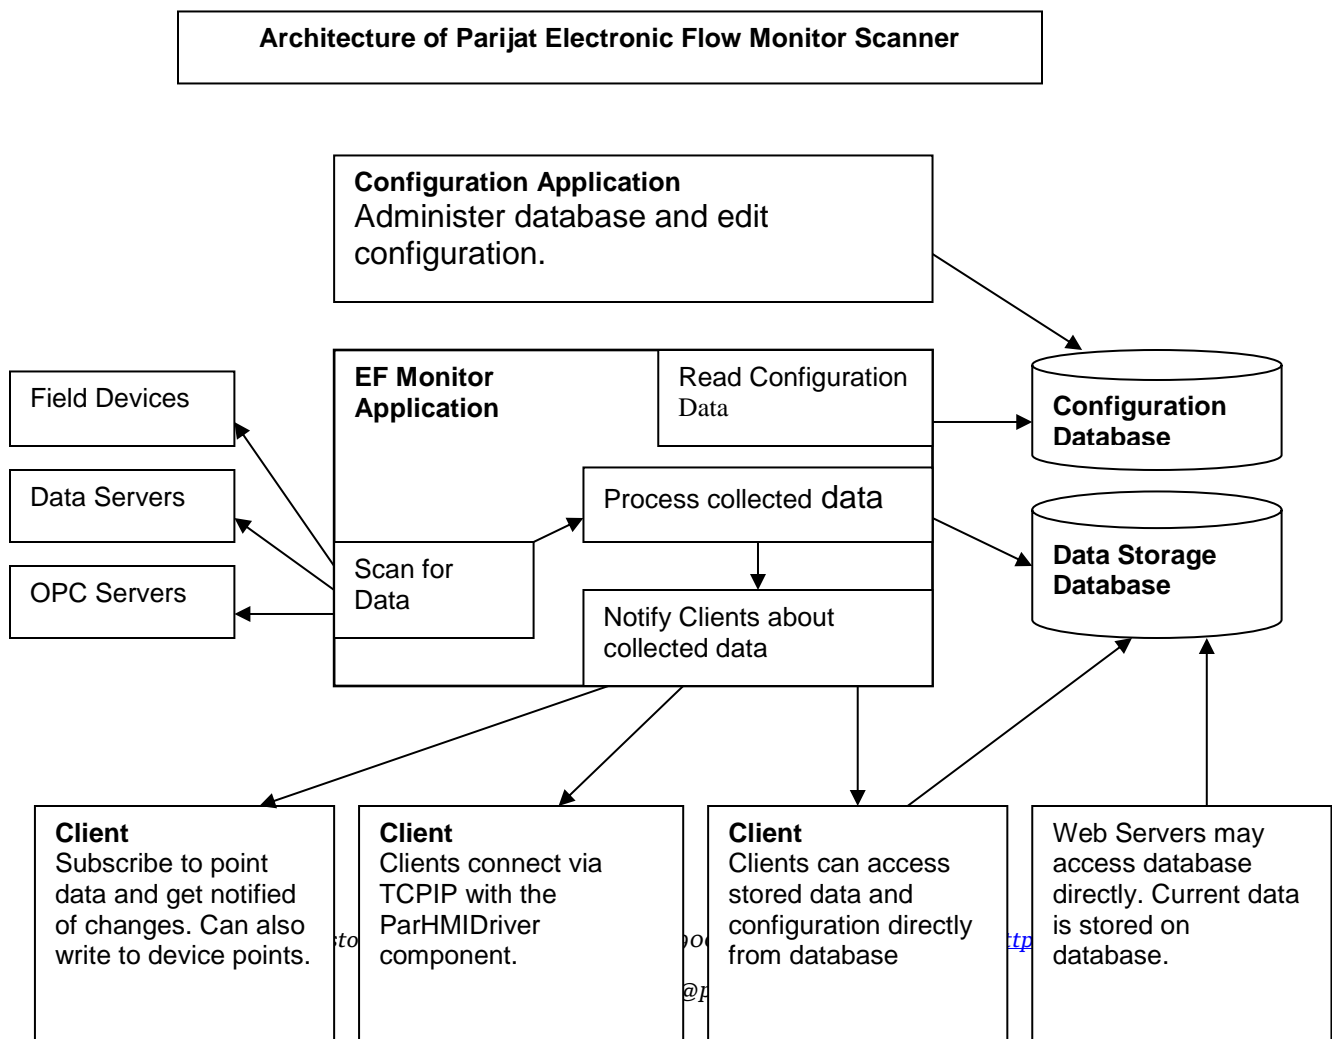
Architecture of Parijat Electronic Flow Monitor Scanner

Configuration Application
Administer database and edit configuration.

Field Devices

Data Servers

OPC Servers

EF Monitor Application

Read Configuration Data

Process collected data

Scan for Data

Notify Clients about collected data

Configuration Database

Data Storage Database

Client
Subscribe to point data and get notified of changes. Can also write to device points.

Client
Clients connect via TCPIP with the ParHMIDriver component.

Client
Clients can access stored data and configuration directly from database

Web Servers may access database directly. Current data is stored on database.

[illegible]